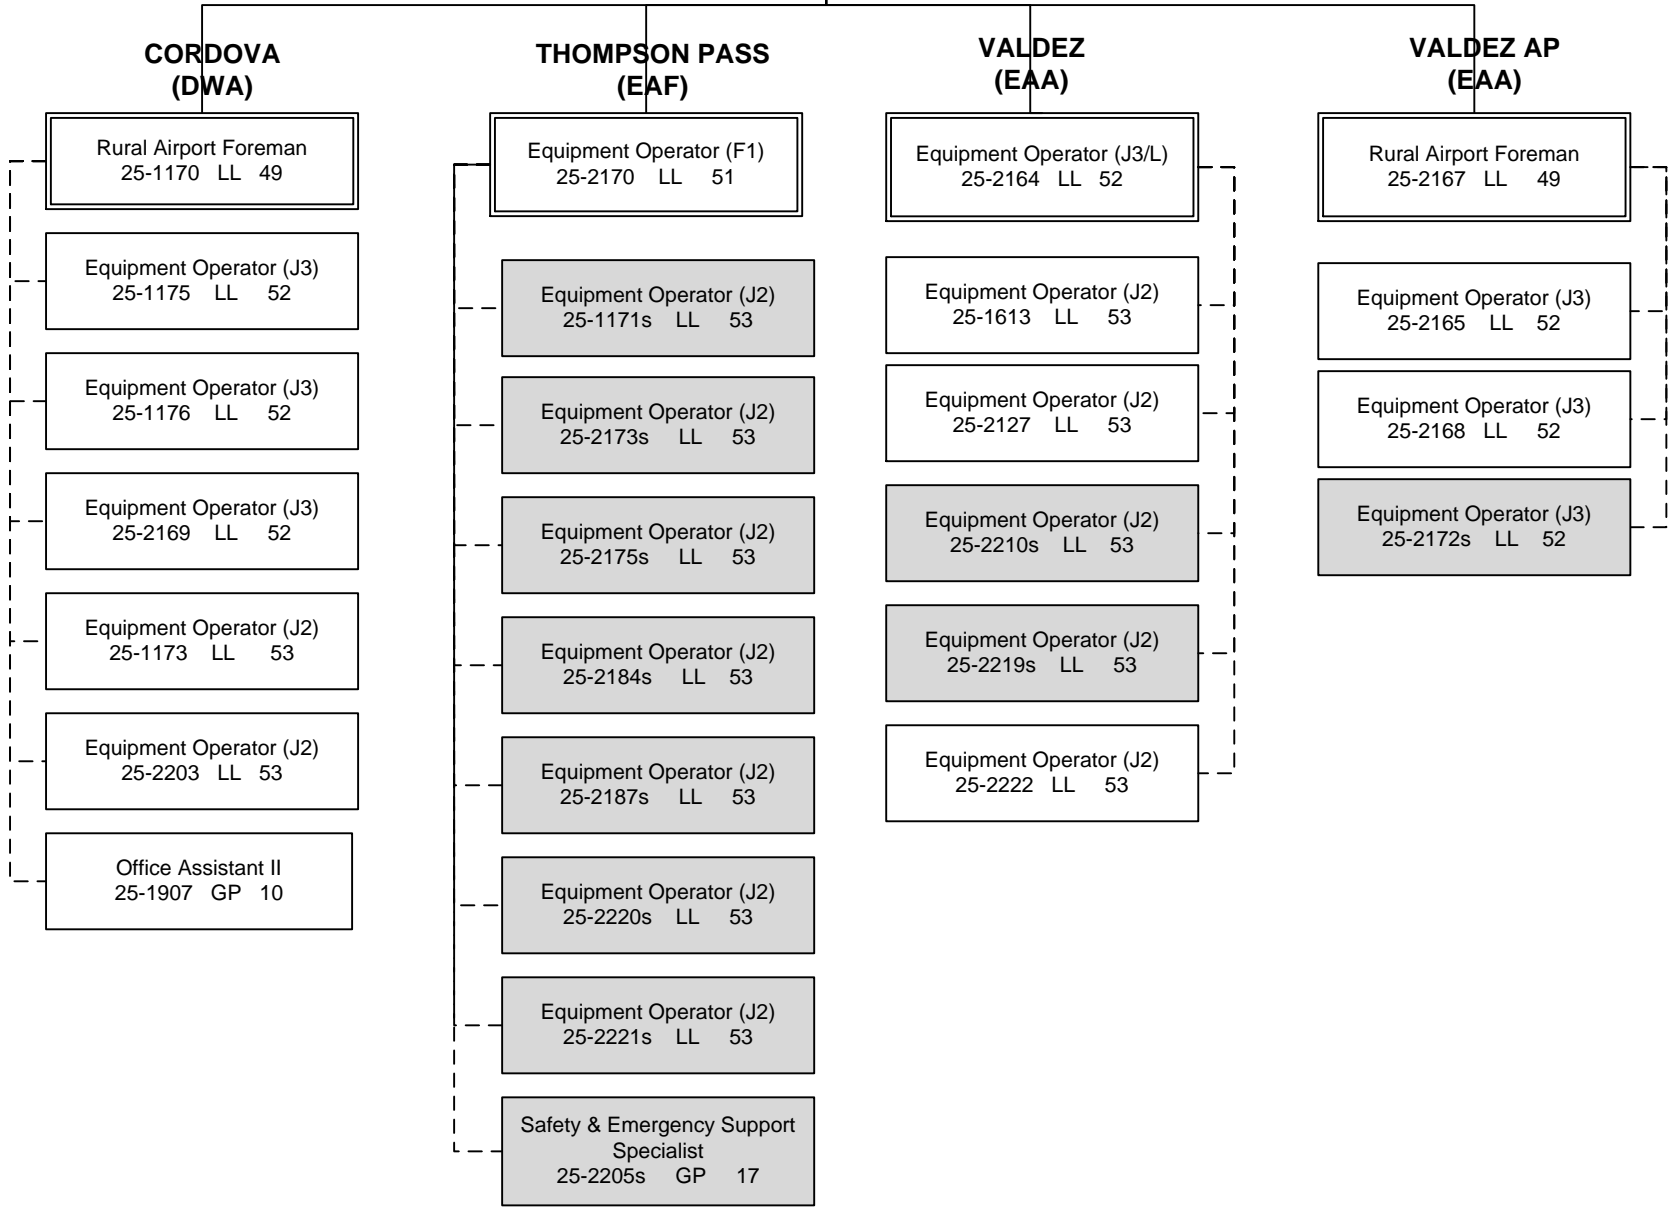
CORDOVA
(DWA)

Rural Airport Foreman
25-1170 LL 49

Equipment Operator (J3)
25-1175 LL 52

Equipment Operator (J3)
25-1176 LL 52

Equipment Operator (J3)
25-2169 LL 52

Equipment Operator (J2)
25-1173 LL 53

Equipment Operator (J2)
25-2203 LL 53

Office Assistant II
25-1907 GP 10

THOMPSON PASS
(EAF)

Equipment Operator (F1)
25-2170 LL 51

Equipment Operator (J2)
25-1171s LL 53

Equipment Operator (J2)
25-2173s LL 53

Equipment Operator (J2)
25-2175s LL 53

Equipment Operator (J2)
25-2184s LL 53

Equipment Operator (J2)
25-2187s LL 53

Equipment Operator (J2)
25-2220s LL 53

Equipment Operator (J2)
25-2221s LL 53

Safety & Emergency Support Specialist
25-2205s GP 17

VALDEZ
(EAA)

Equipment Operator (J3/L)
25-2164 LL 52

Equipment Operator (J2)
25-1613 LL 53

Equipment Operator (J2)
25-2127 LL 53

Equipment Operator (J2)
25-2210s LL 53

Equipment Operator (J2)
25-2219s LL 53

Equipment Operator (J2)
25-2222 LL 53

VALDEZ AP
(EAA)

Rural Airport Foreman
25-2167 LL 49

Equipment Operator (J3)
25-2165 LL 52

Equipment Operator (J3)
25-2168 LL 52

Equipment Operator (J3)
25-2172s LL 52